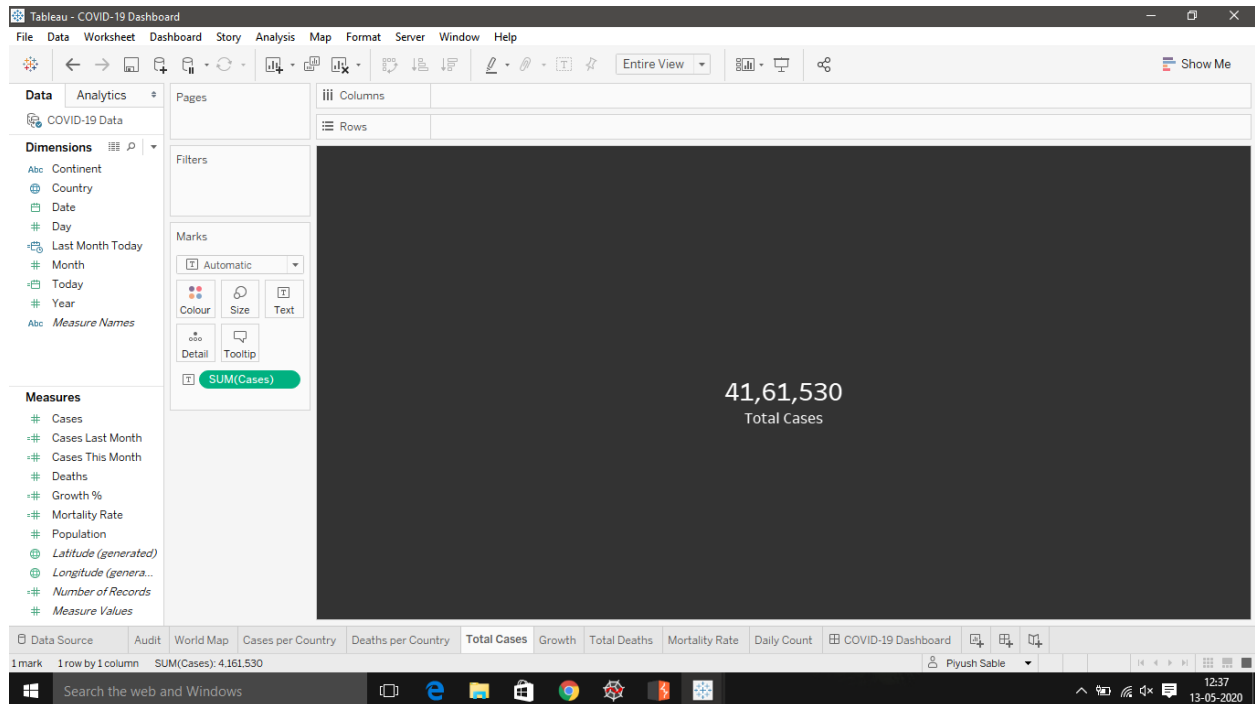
Tableau - COVID-19 Dashboard

File Data Worksheet Dashboard Story Analysis Map Format Server Window Help

Entire View

Show Me

Data Analytics

COVID-19 Data

Dimensions

Abc Continent
Country
Date
Day
Last Month Today
Month
Today
Year
Abc Measure Names

Measures

Cases
Cases Last Month
Cases This Month
Deaths
Growth %
Mortality Rate
Population
Latitude (generated)
Longitude (genera...
Number of Records
Measure Values

Pages

Filters

Marks

Automatic

Colour Size Text
Detail Tooltip

SUM(Cases)

Columns

Rows

41,61,530
Total Cases

Data Source Audit World Map Cases per Country Deaths per Country Total Cases Growth Total Deaths Mortality Rate Daily Count COVID-19 Dashboard

1 mark 1 row by 1 column SUM(Cases): 4,161,530

Piyush Sable

Search the web and Windows

12:37
13-05-2020